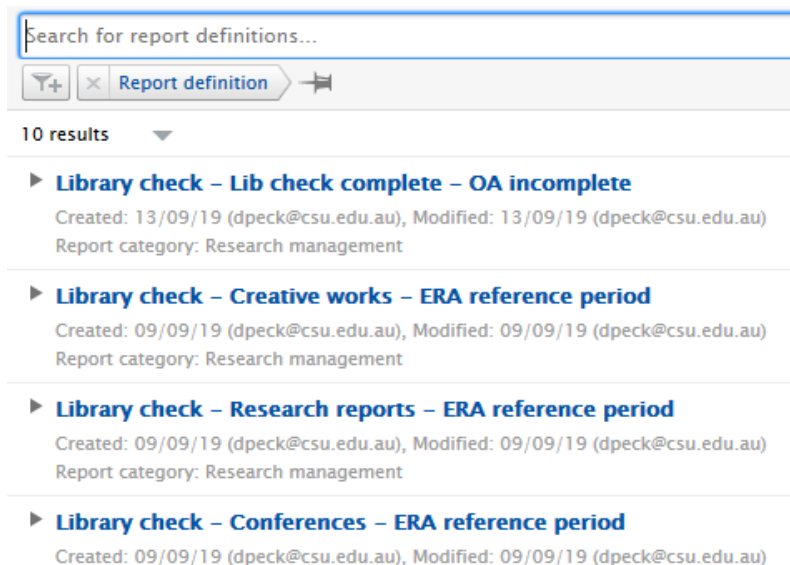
Search for report definitions...

Report definition

10 results

Library check – Lib check complete – OA incomplete
Created: 13/09/19 (dpeck@csu.edu.au), Modified: 13/09/19 (dpeck@csu.edu.au)
Report category: Research management

Library check – Creative works – ERA reference period
Created: 09/09/19 (dpeck@csu.edu.au), Modified: 09/09/19 (dpeck@csu.edu.au)
Report category: Research management

Library check – Research reports – ERA reference period
Created: 09/09/19 (dpeck@csu.edu.au), Modified: 09/09/19 (dpeck@csu.edu.au)
Report category: Research management

Library check – Conferences – ERA reference period
Created: 09/09/19 (dpeck@csu.edu.au), Modified: 09/09/19 (dpeck@csu.edu.au)